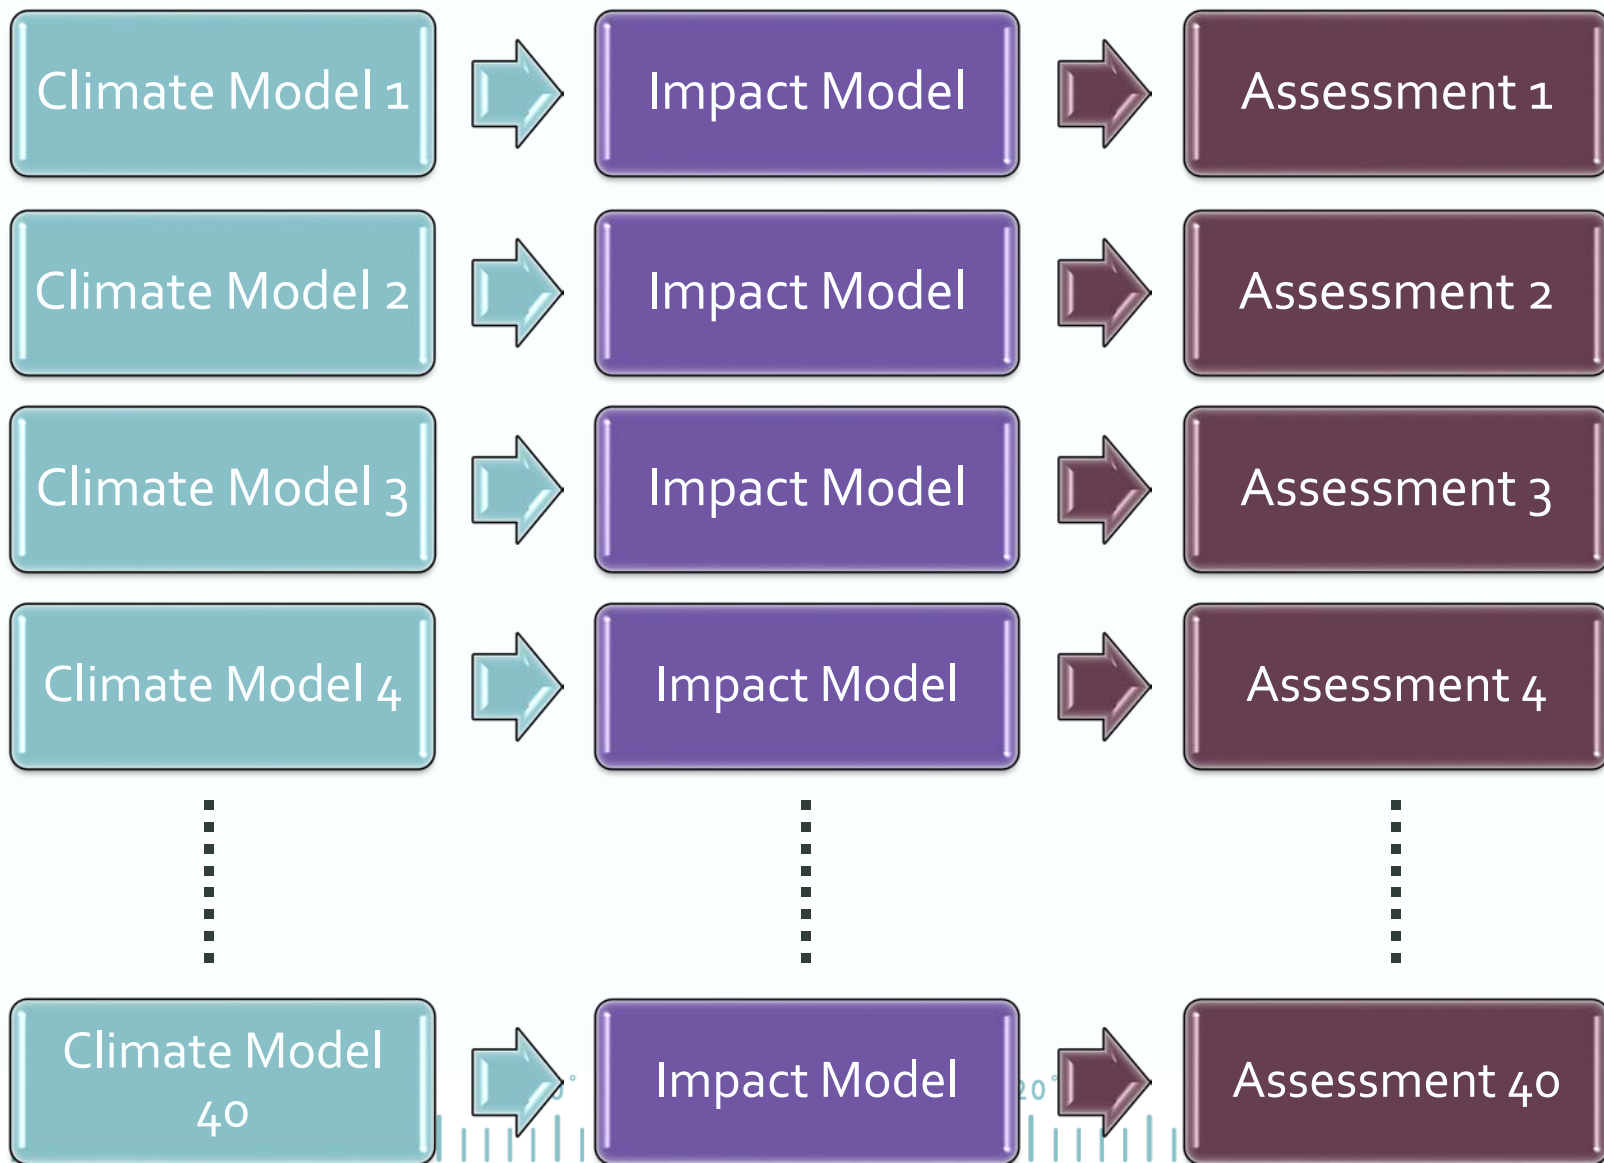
Climate Model 1

Impact Model

Assessment 1

Climate Model 2

Impact Model

Assessment 2

Climate Model 3

Impact Model

Assessment 3

Climate Model 4

Impact Model

Assessment 4

Climate Model 40

Impact Model

Assessment 40